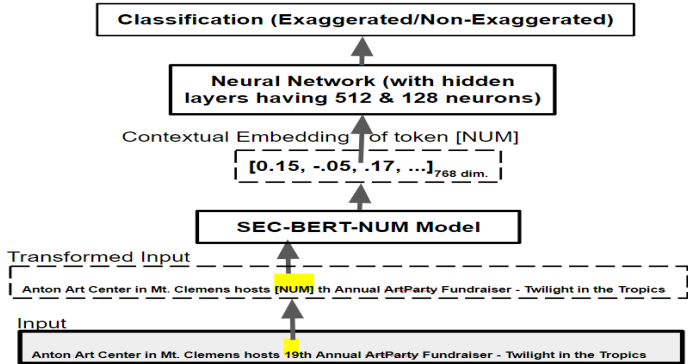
Classification (Exaggerated/Non-Exaggerated)

Neural Network (with hidden layers having 512 & 128 neurons)

Contextual Embedding of token [NUM]

[0.15, -.05, .17, ...]$_{768 \text{ dim.}}$

SEC-BERT-NUM Model

Transformed Input

Anton Art Center in Mt. Clemens hosts [NUM] th Annual ArtParty Fundraiser - Twilight in the Tropics

Input

Anton Art Center in Mt. Clemens hosts 19th Annual ArtParty Fundraiser - Twilight in the Tropics